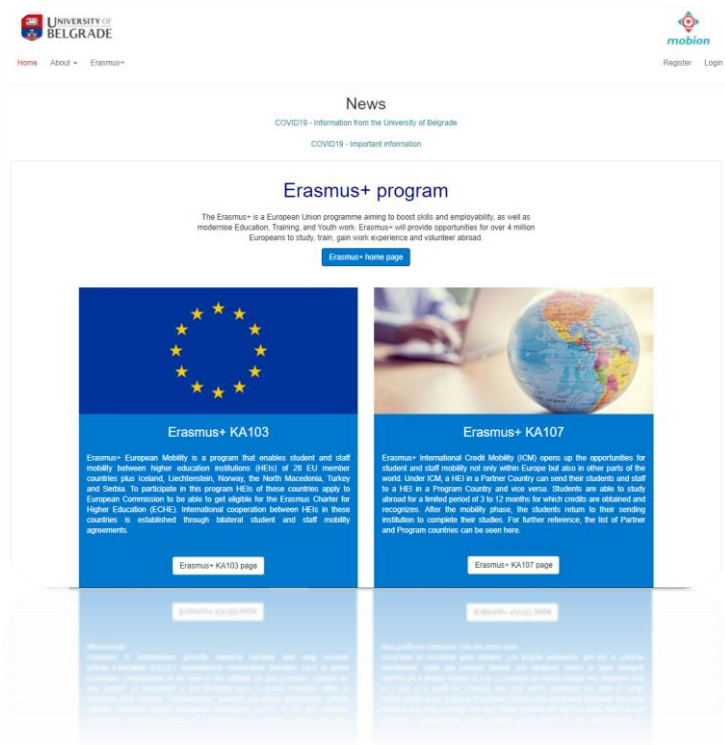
UNIVERSITY OF BELGRADE

mobion

Home About Erasmus+

Register Login

News

COVID19 - Information from the University of Belgrade

COVID19 - Important information

Erasmus+ program

The Erasmus+ is a European Union programme aiming to boost skills and employability, as well as modernise Education, Training, and Youth work. Erasmus+ will provide opportunities for over 4 million Europeans to study, train, gain work experience and volunteer abroad.

Erasmus+ home page

Erasmus+ KA103

Erasmus+ European Mobility is a program that enables student and staff mobility between higher education institutions (HEIs) of 28 EU member countries plus Iceland, Liechtenstein, Norway, the North Macedonia, Turkey and Serbia. To participate in this program HEIs of these countries apply to European Commission to be able to get eligible for the Erasmus Charter for Higher Education (ECHE). International cooperation between HEIs in these countries is established through bilateral student and staff mobility agreements.

Erasmus+ KA103 page

Erasmus+ KA107

Erasmus+ International Credit Mobility (ICM) opens up the opportunities for student and staff mobility not only within Europe but also in other parts of the world. Under ICM, a HEI in a Partner Country can send their students and staff to a HEI in a Program Country and vice versa. Students are able to study abroad for a limited period of 3 to 12 months for which credits are obtained and recognizes. After the mobility phase, the students return to their sending institution to complete their studies. For further reference, the list of Partner and Program countries can be seen here.

Erasmus+ KA107 page